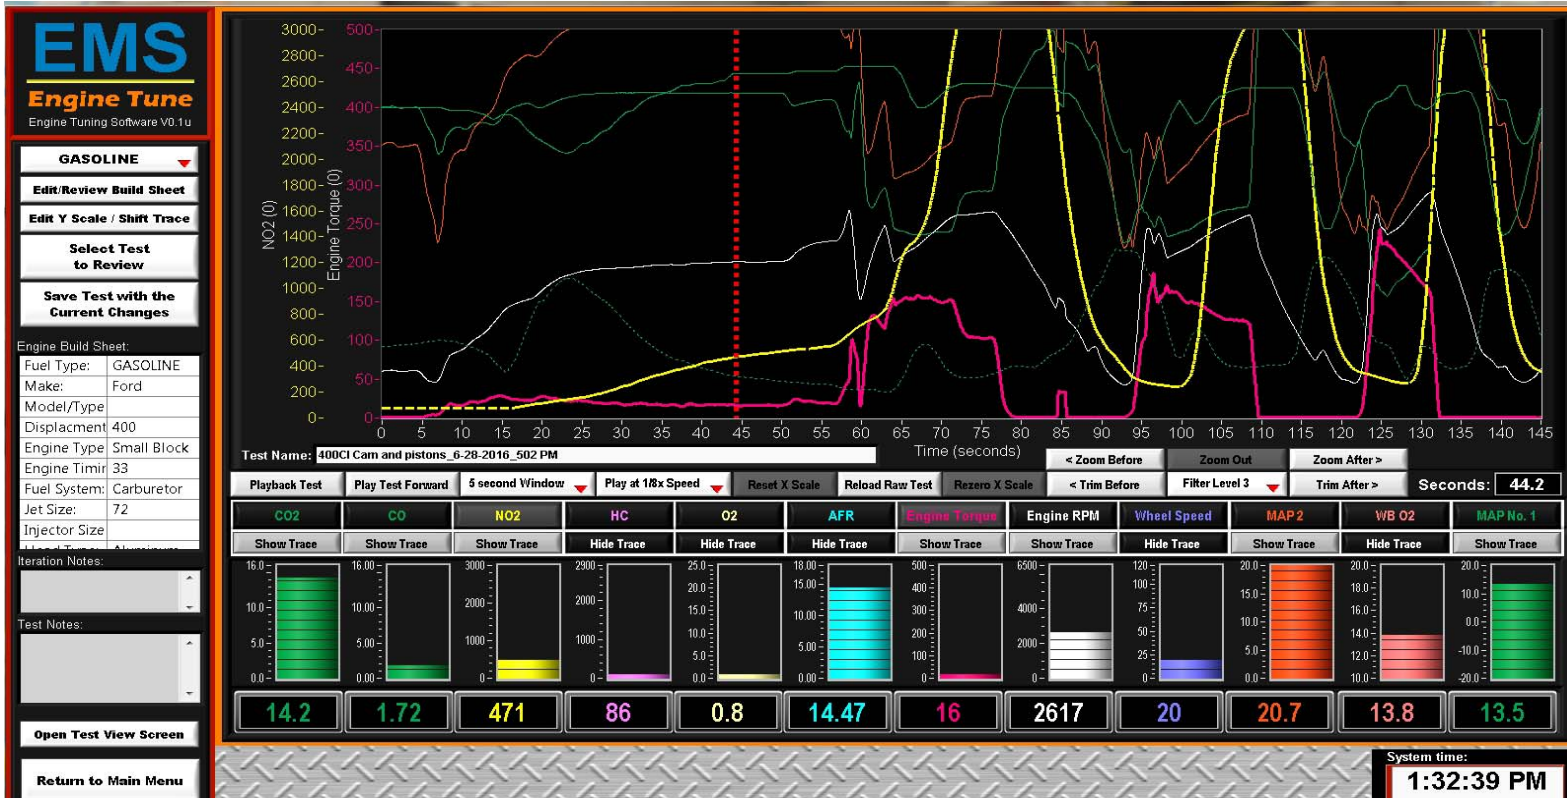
EMS
Engine Tune
Engine Tuning Software V0.1u

GASOLINE
Edit/Review Build Sheet
Edit Y Scale / Shift Trace
Select Test to Review
Save Test with the Current Changes

Engine Build Sheet:

| | |
|---|---|
| Fuel Type: | GASOLINE |
| Make: | Ford |
| Model/Type | |
| Displacment | 400 |
| Engine Type | Small Block |
| Engine Timir | 33 |
| Fuel System: | Carburetor |
| Jet Size: | 72 |
| Injector Size | |
| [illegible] | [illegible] |

Iteration Notes:
Test Notes:
Open Test View Screen
Return to Main Menu

3000- 2800- 2600- 2400- 2200- 2000- 1800- 1600- 1400- 1200- 1000- 800- 600- 400- 200- 0-
500 450- 400- 350- 300- 250- 200- 150- 100- 50- 0-
NO2 (0)
Engine Torque (0)
0 5 10 15 20 25 30 35 40 45 50 55 60 65 70 75 80 85 90 95 100 105 110 115 120 125 130 135 140 145
Time (seconds)

Test Name: 400CI Cam and pistons_6-28-2016_502 PM
< Zoom Before
Zoom Out
Zoom After >
Playback Test
Play Test Forward
5 second Window
Play at 1/8x Speed
Reset X Scale
Reload Raw Test
Rezero X Scale
< Trim Before
Filter Level 3
Trim After >
Seconds: 44.2

| CO2 | CO | NO2 | HC | O2 | AFR | Engine Torque | Engine RPM | Wheel Speed | MAP 2 | WB O2 | MAP No. 1 |
|---|---|---|---|---|---|---|---|---|---|---|---|
| Show Trace | Show Trace | Show Trace | Hide Trace | Hide Trace | Hide Trace | Show Trace | Show Trace | Hide Trace | Show Trace | Hide Trace | Show Trace |
| 16.0- 10.0- 5.0- 0.0- | 16.00- 10.00- 5.00- 0.00- | 3000- 2000- 1000- 0- | 2900- 2000- 1000- 0- | 25.0- 20.0- 15.0- 10.0- 5.0- 0.0- | 18.00- 15.00- 10.00- 5.00- 0.00- | 500- 400- 300- 200- 100- 0- | 6500- 4000- 2000- 0- | 120- 100- 75- 50- 25- 0- | 20.0- 15.0- 10.0- 5.0- 0.0- | 20.0- 18.0- 16.0- 14.0- 12.0- 10.0- | 20.0- 10.0- 0.0- -10.0- -20.0- |
| 14.2 | 1.72 | 471 | 86 | 0.8 | 14.47 | 16 | 2617 | 20 | 20.7 | 13.8 | 13.5 |

System time:
1:32:39 PM